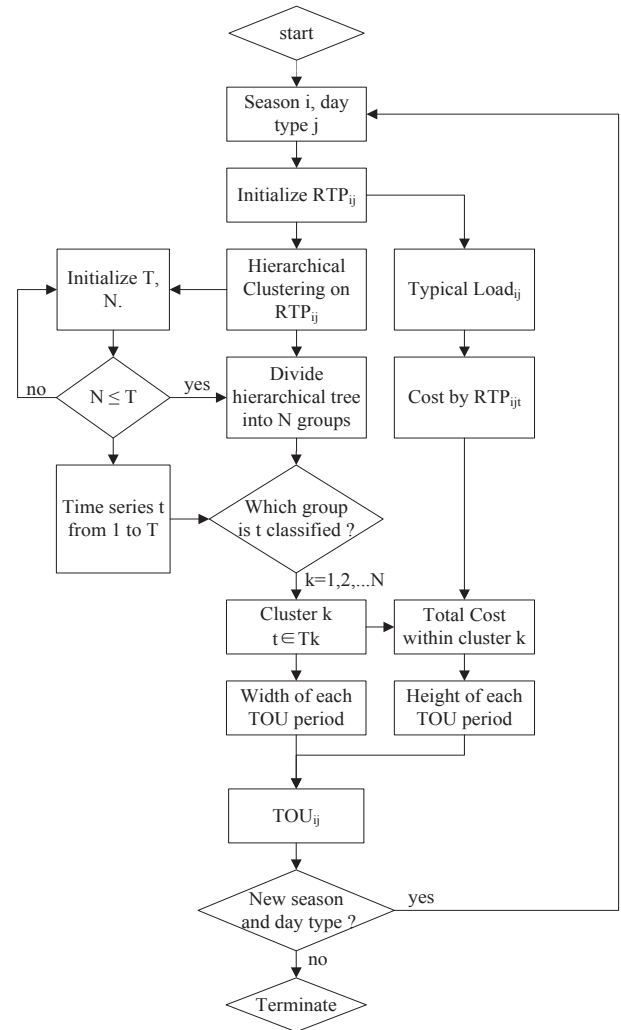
start

Season i, day type j

Initialize $RTP_{ij}$

Initialize T, N.

Hierarchical Clustering on $RTP_{ij}$

Typical $Load_{ij}$

no

$N \leq T$

yes

Divide hierarchical tree into N groups

Cost by $RTP_{ijt}$

Time series t from 1 to T

Which group is t classified ?

k=1,2,...N

Cluster k $t \in Tk$

Total Cost within cluster k

Width of each TOU period

Height of each TOU period

$TOU_{ij}$

New season and day type ?

yes

no

Terminate